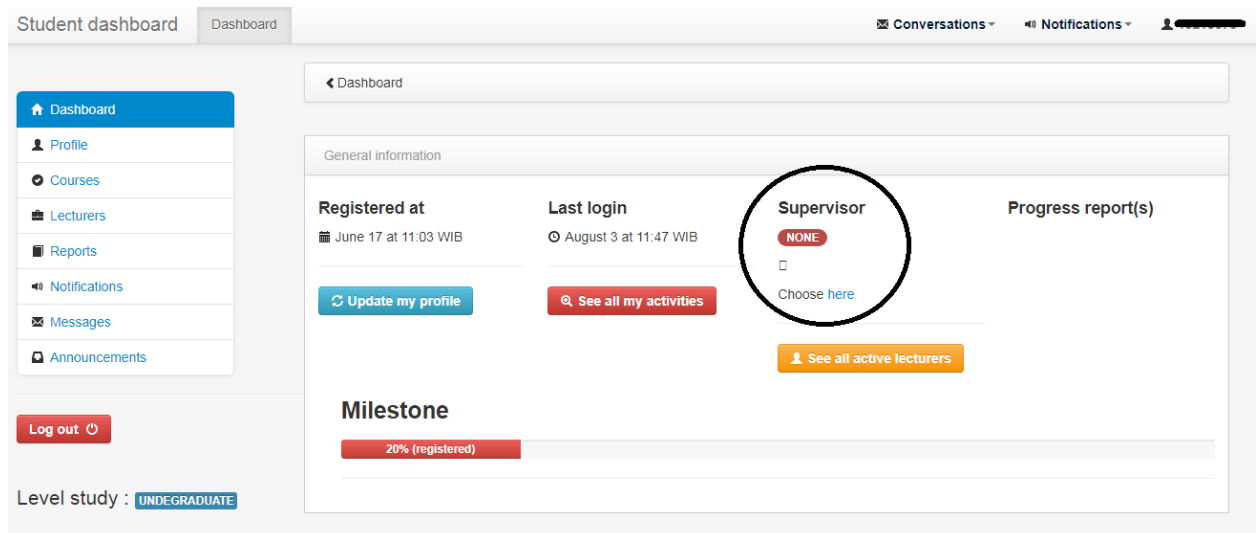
Student dashboard | Dashboard | Conversations | Notifications | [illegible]

Dashboard
Profile
Courses
Lecturers
Reports
Notifications
Messages
Announcements

Log out

Level study : UNDEGRADUATE

Dashboard

General information

Registered at
June 17 at 11:03 WIB

Update my profile

Last login
August 3 at 11:47 WIB

See all my activities

Supervisor
NONE

Choose here

See all active lecturers

Progress report(s)

Milestone

20% (registered)